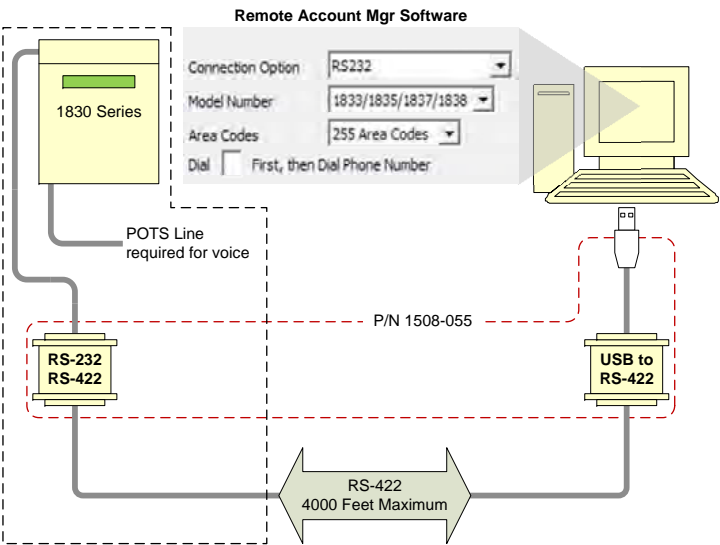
Remote Account Mgr Software

Connection Option RS232
Model Number 1833/1835/1837/1838
Area Codes 255 Area Codes
Dial First, then Dial Phone Number

1830 Series

POTS Line required for voice

P/N 1508-055

RS-232
RS-422

USB to
RS-422

RS-422
4000 Feet Maximum